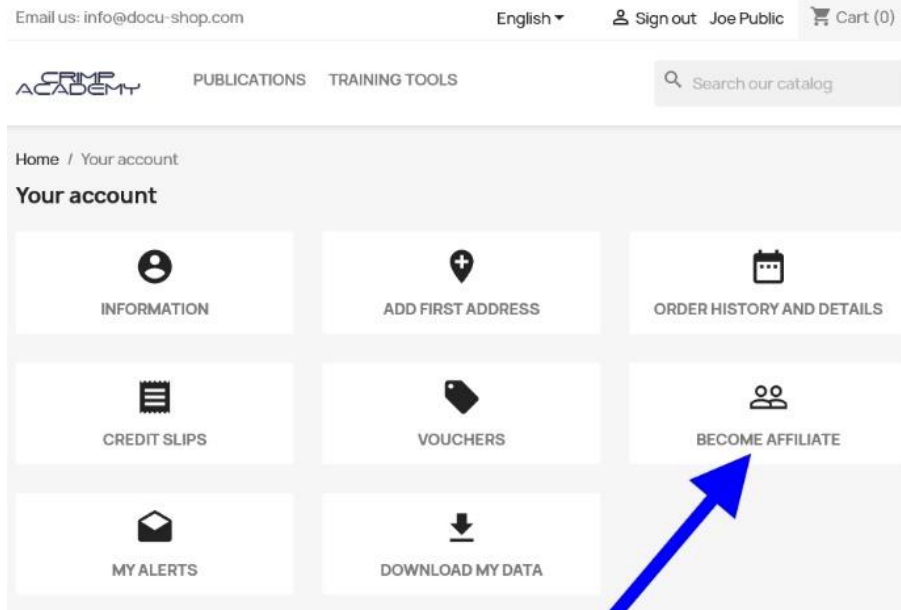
Email us: info@docu-shop.com

English

Sign out Joe Public

Cart (0)

CRIMP ACADEMY

PUBLICATIONS TRAINING TOOLS

Search our catalog

Home / Your account

Your account

INFORMATION

ADD FIRST ADDRESS

ORDER HISTORY AND DETAILS

CREDIT SLIPS

VOUCHERS

BECOME AFFILIATE

MY ALERTS

DOWNLOAD MY DATA